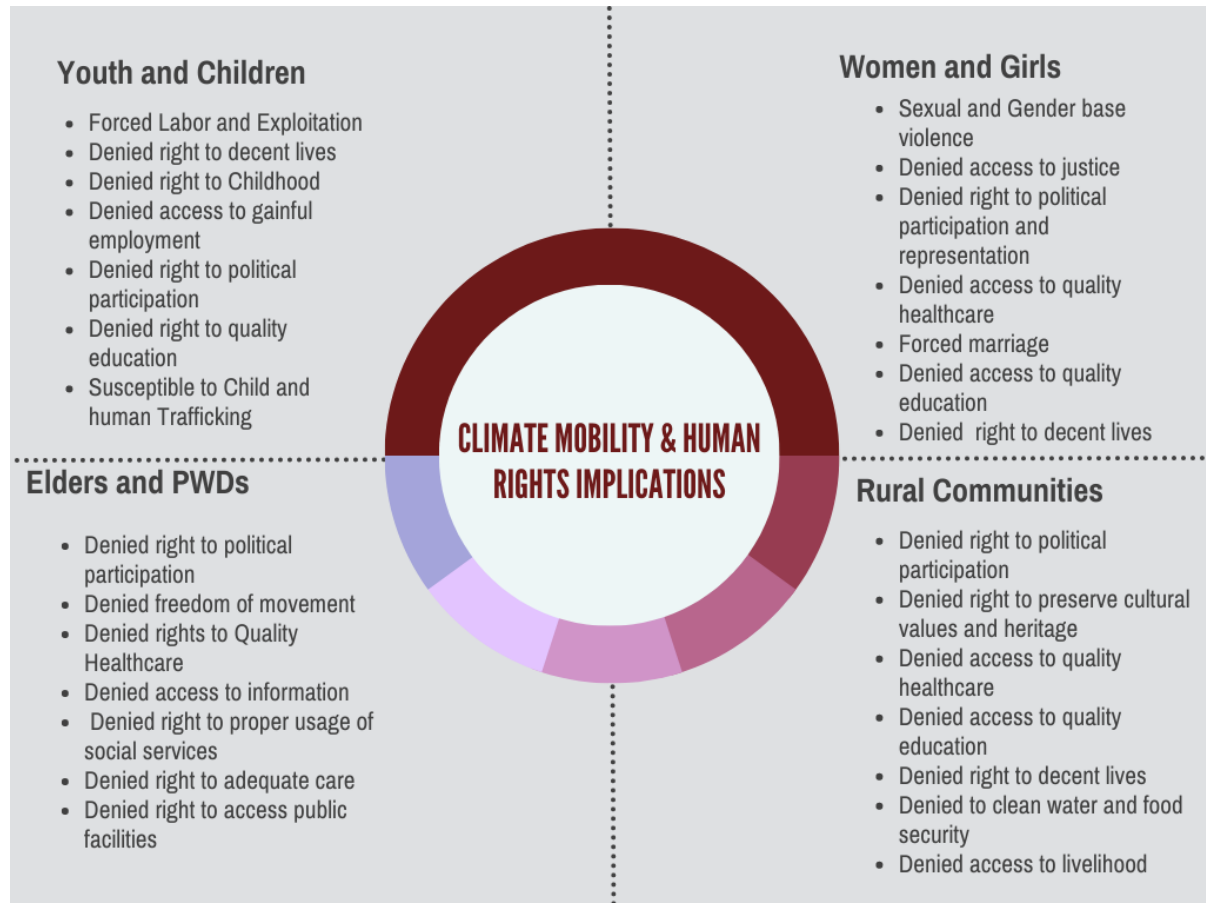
Youth and Children

- Forced Labor and Exploitation
- Denied right to decent lives
- Denied right to Childhood
- Denied access to gainful employment
- Denied right to political participation
- Denied right to quality education
- Susceptible to Child and human Trafficking

Women and Girls

- Sexual and Gender base violence
- Denied access to justice
- Denied right to political participation and representation
- Denied access to quality healthcare
- Forced marriage
- Denied access to quality education
- Denied right to decent lives

CLIMATE MOBILITY & HUMAN RIGHTS IMPLICATIONS

Elders and PWDs

- Denied right to political participation
- Denied freedom of movement
- Denied rights to Quality Healthcare
- Denied access to information
- Denied right to proper usage of social services
- Denied right to adequate care
- Denied right to access public facilities

Rural Communities

- Denied right to political participation
- Denied right to preserve cultural values and heritage
- Denied access to quality healthcare
- Denied access to quality education
- Denied right to decent lives
- Denied to clean water and food security
- Denied access to livelihood